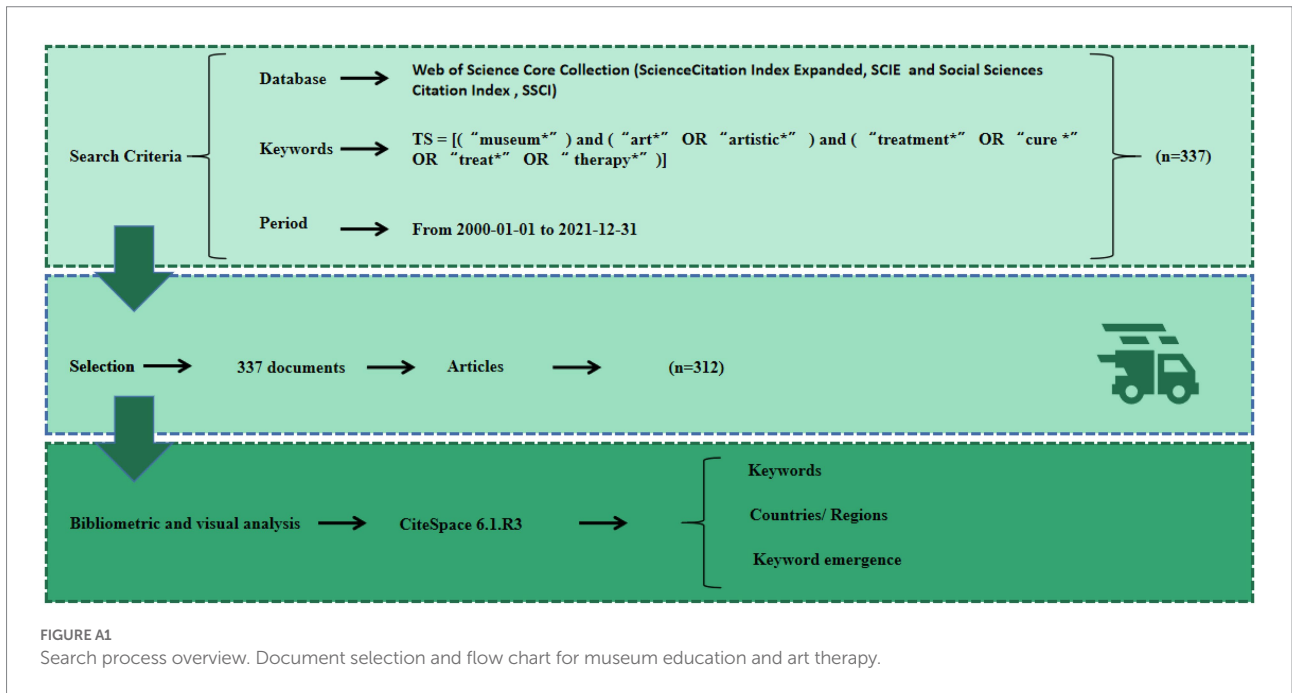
Search Criteria

Database → Web of Science Core Collection (ScienceCitation Index Expanded, SCIE and Social Sciences Citation Index , SSCI)

Keywords → TS = [( “museum*” ) and ( “art*” OR “artistic*” ) and ( “treatment*” OR “cure *” OR “treat*” OR “ therapy*” )]

Period → From 2000-01-01 to 2021-12-31

(n=337)

Selection → 337 documents → Articles → (n=312)

Bibliometric and visual analysis → CiteSpace 6.1.R3 →

Keywords

Countries/ Regions

Keyword emergence

FIGURE A1
Search process overview. Document selection and flow chart for museum education and art therapy.